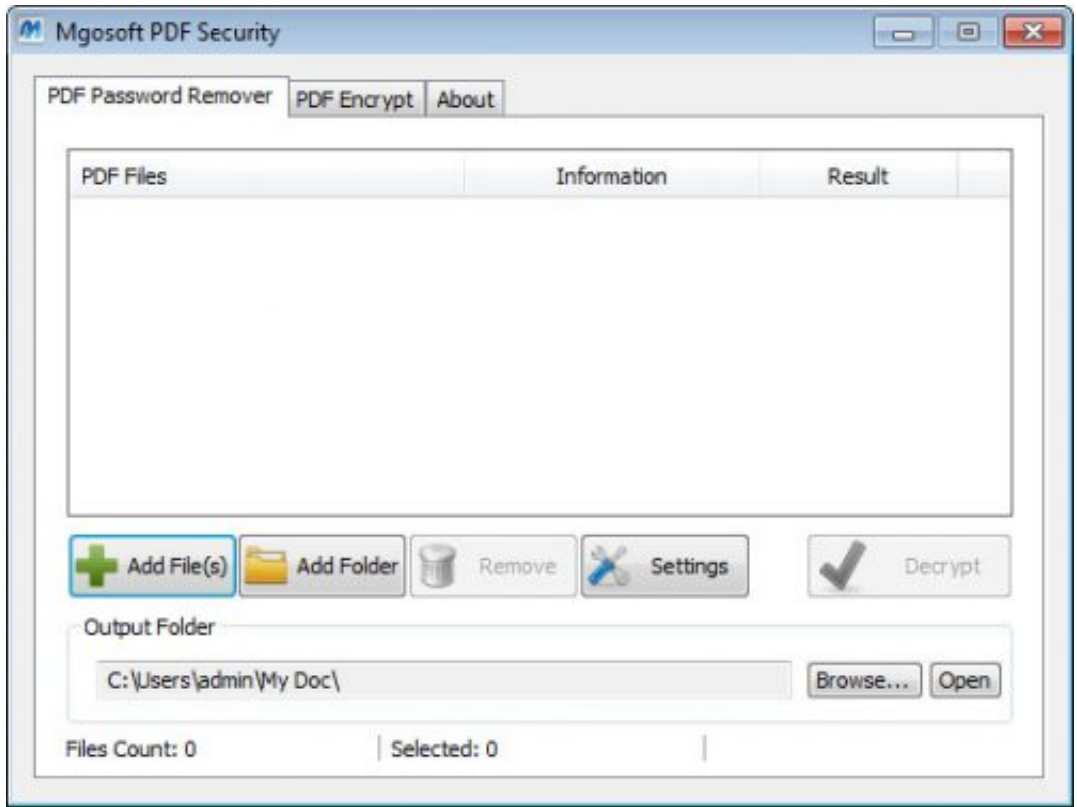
Mgosoft PDF Security

PDF Password Remover | PDF Encrypt | About

| PDF Files | Information | Result |
|---|---|---|

Add File(s) | Add Folder | Remove | Settings | Decrypt

Output Folder

C:\Users\admin\My Doc\

Browse... | Open

Files Count: 0 | Selected: 0